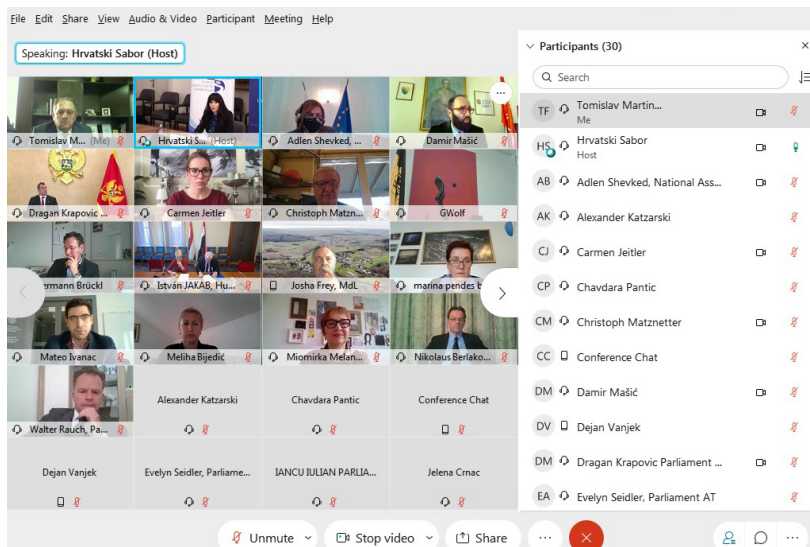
File Edit Share View Audio & Video Participant Meeting Help

Speaking: Hrvatski Sabor (Host)

Tomislav M... (Me)
Hrvatski S... (Host)
Adlen Shevked, ...
Damir Mašić
Dragan Krapovic ...
Carmen Jeitler
Christoph Matzn...
GWolf
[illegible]ermann Brückl
István JAKAB, Hu...
Josha Frey, MdL
marina pendes b...
Mateo Ivanac
Meliha Bijedić
Miomirka Melan...
Nikolaus Berlako...
Walter Rauch, Pa...
Alexander Katzarski
Chavdara Pantic
Conference Chat
Dejan Vanjek
Evelyn Seidler, Parliame...
IANCU IULIAN PARLIA...
Jelena Crnac

Participants (30)
Search
TF Tomislav Martin... Me
HS Hrvatski Sabor Host
AB Adlen Shevked, National Ass...
AK Alexander Katzarski
CJ Carmen Jeitler
CP Chavdara Pantic
CM Christoph Matznetter
CC Conference Chat
DM Damir Mašić
DV Dejan Vanjek
DM Dragan Krapovic Parliament ...
EA Evelyn Seidler, Parliament AT

Unmute
Stop video
Share
...